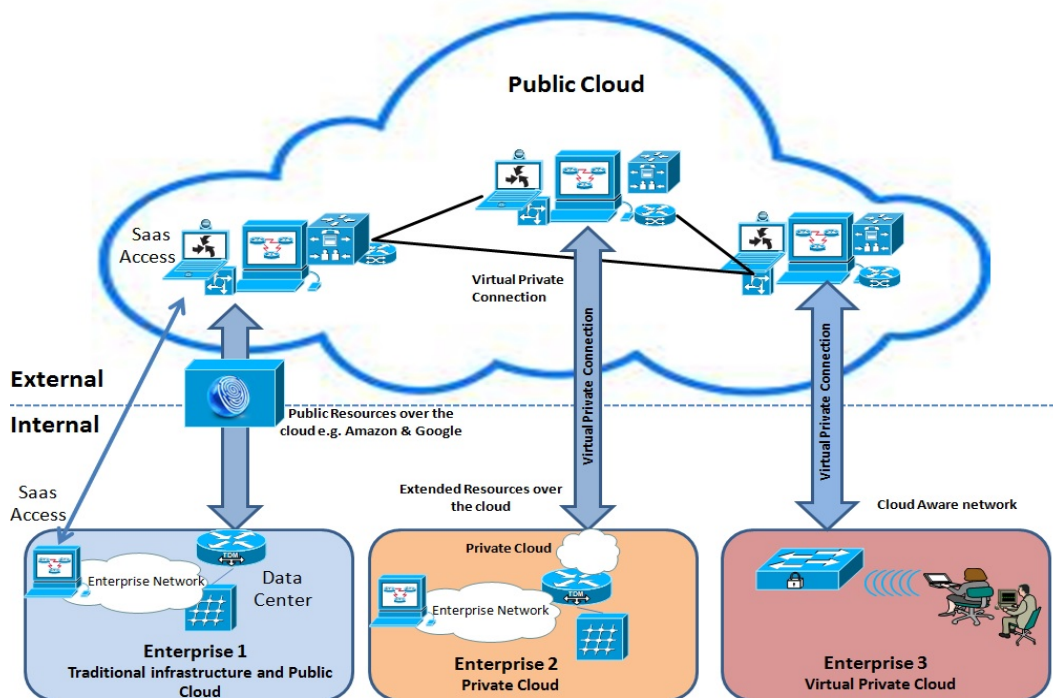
Public Cloud

Saas Access

Virtual Private Connection

External

Internal

Public Resources over the cloud e.g. Amazon & Google

Virtual Private Connection

Virtual Private Connection

Saas Access

Extended Resources over the cloud

Cloud Aware network

Private Cloud

EDM

Enterprise Network

Data Center

EDM

Enterprise Network

Enterprise 1
Traditional infrastructure and Public Cloud

Enterprise 2
Private Cloud

Enterprise 3
Virtual Private Cloud